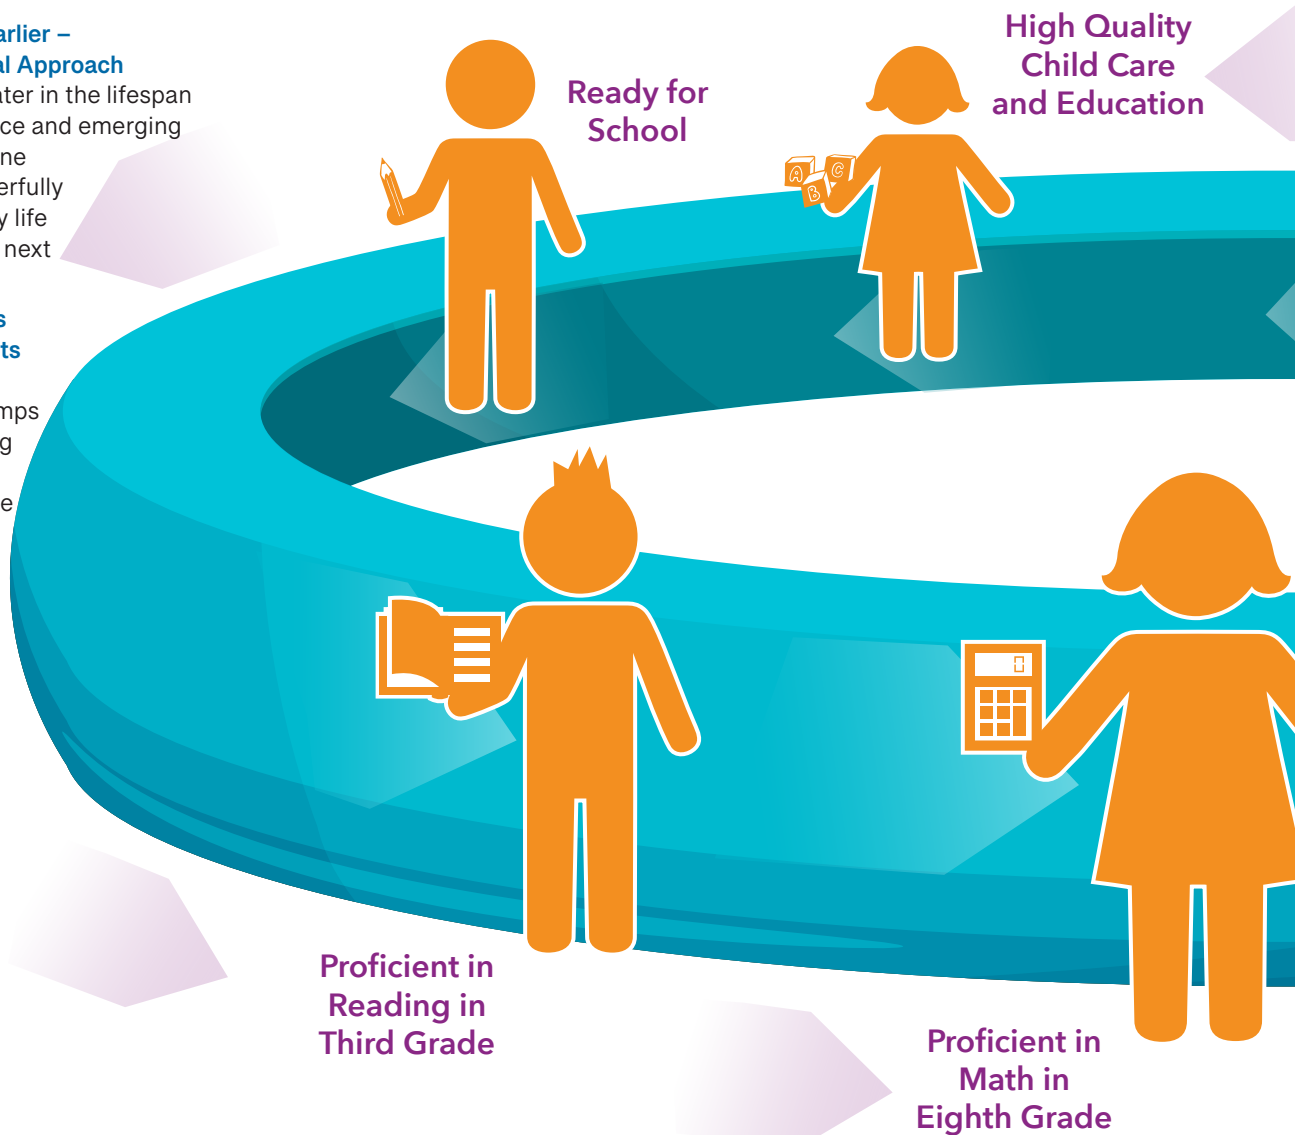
arlier –
al Approach
ater in the lifespan
ce and emerging
ne
erfully
y life
next

s
ts

mps
g

e

Ready for School

High Quality Child Care and Education

Proficient in Reading in Third Grade

Proficient in Math in Eighth Grade